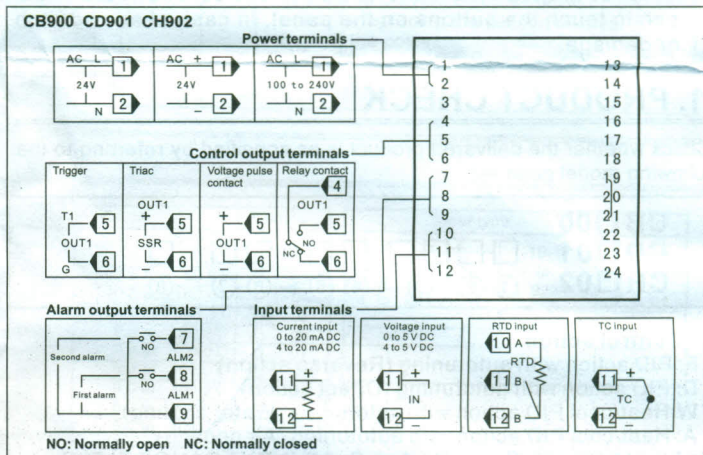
CB900 CD901 CH902

Power terminals

AC L 1
24V
N 2

AC + 1
24V
– 2

AC L 1
100 to 240V
N 2

1 13
2 14
3 15
4 16
5 17
6 18
7 19
8 20
9 21
10 22
11 23
12 24

Control output terminals

Trigger
T1 5
OUT1
G 6

Triac
OUT1
+ 5
SSR
– 6

Voltage pulse contact
+ 5
OUT1
– 6

Relay contact
4
OUT1
5
NO
NC 6

Alarm output terminals

Second alarm
NO 7
ALM2
NO 8
First alarm
ALM1
9

Input terminals

Current input
0 to 20 mA DC
4 to 20 mA DC
11 +
12 –

Voltage input
0 to 5 V DC
4 to 5 V DC
11 +
IN
12 –

RTD input
10 A
RTD
11 B
12 B

TC input
11 +
TC
12 –

NO: Normally open NC: Normally closed